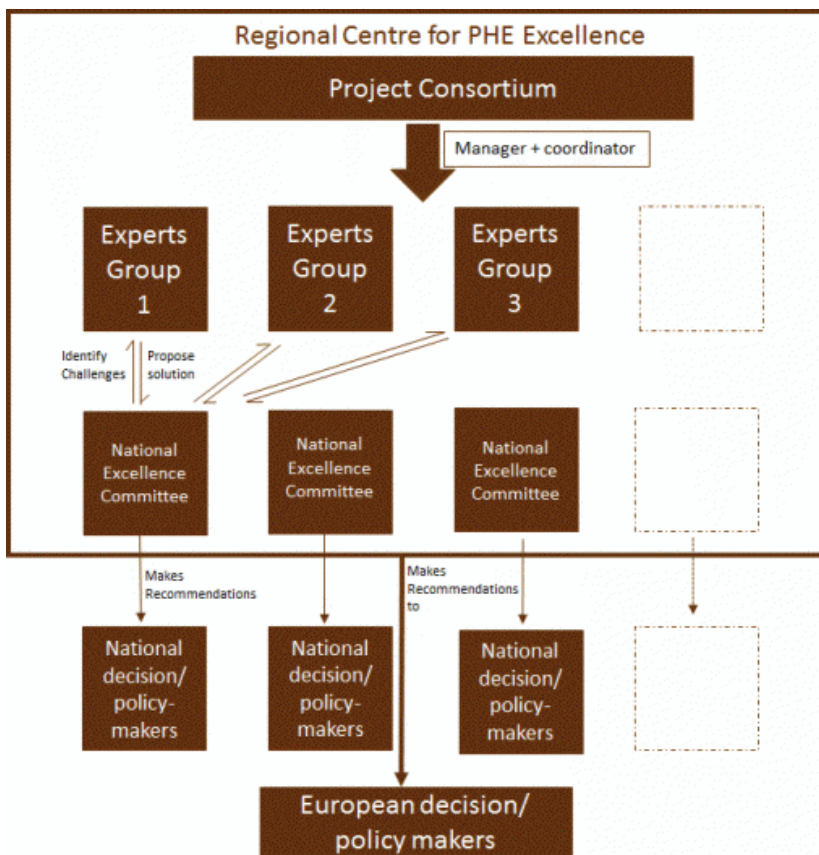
Regional Centre for PHE Excellence

Project Consortium

Manager + coordinator

Experts Group 1

Experts Group 2

Experts Group 3

Identify Challenges

Propose solution

National Excellence Committee

National Excellence Committee

National Excellence Committee

Makes Recommendations

Makes Recommendations to

National decision/ policy-makers

National decision/ policy-makers

National decision/ policy-makers

European decision/ policy makers